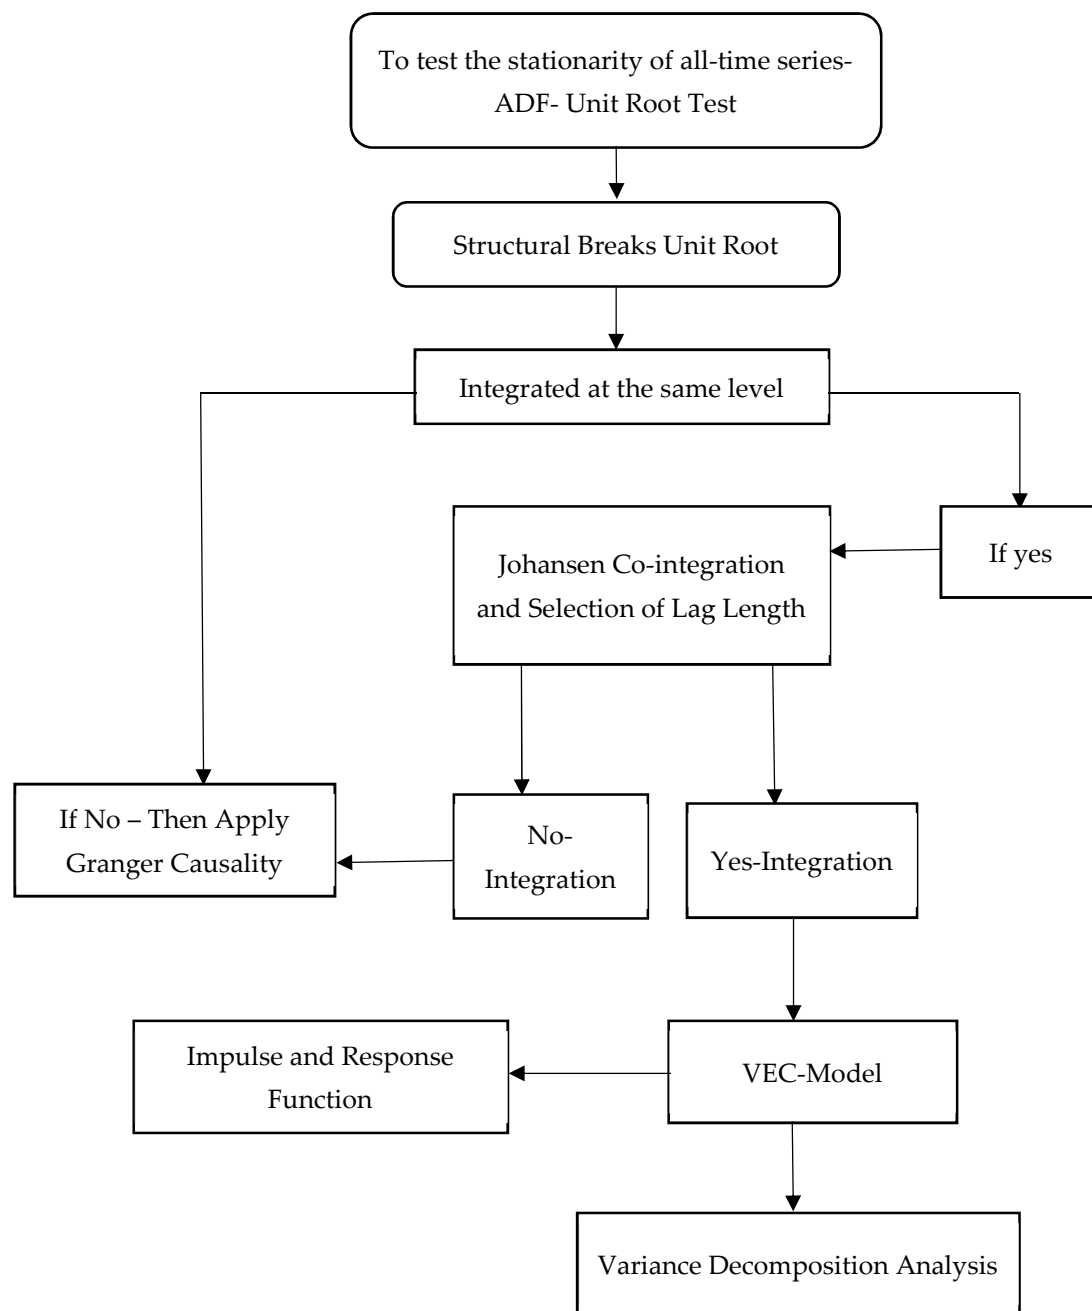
To test the stationarity of all-time series-ADF- Unit Root Test

Structural Breaks Unit Root

Integrated at the same level

If yes

Johansen Co-integration and Selection of Lag Length

If No – Then Apply Granger Causality

No-Integration

Yes-Integration

Impulse and Response Function

VEC-Model

Variance Decomposition Analysis